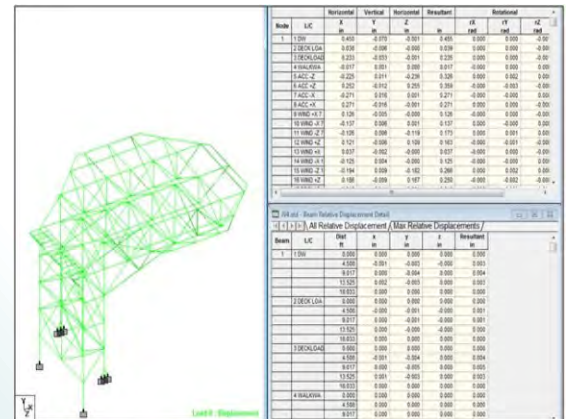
| Node | L/C | Horizontal X in | Vertical Y in | Horizontal Z in | Resultant in | Rotational rX rad | rY rad | rZ rad |
|---|---|---|---|---|---|---|---|---|
| 1 | 1 DW | 0.450 | -0.073 | -0.001 | 0.455 | 0.000 | 0.000 | -0.00 |
| | 2 DECK LOA | 0.038 | -0.006 | -0.000 | 0.039 | 0.000 | 0.000 | -0.00 |
| | 3 DEKLOAD | 0.233 | -0.053 | -0.001 | 0.235 | 0.000 | 0.000 | -0.00 |
| | 4 WALKWA | -0.017 | 0.001 | 0.000 | 0.017 | 0.000 | 0.000 | 0.00 |
| | 5 ACC -Z | -0.225 | 0.011 | -0.236 | 0.326 | 0.000 | 0.002 | 0.00 |
| | 6 ACC +Z | 0.252 | -0.012 | 0.255 | 0.359 | -0.000 | -0.003 | -0.00 |
| | 7 ACC -X | -0.271 | 0.016 | 0.001 | 0.271 | -0.000 | -0.000 | 0.00 |
| | 8 ACC +X | 0.271 | -0.016 | -0.001 | 0.271 | 0.000 | 0.000 | -0.00 |
| | 9 WIND +X T | 0.126 | -0.005 | -0.000 | 0.126 | -0.000 | 0.000 | -0.00 |
| | 10 WIND -X T | -0.137 | 0.006 | 0.001 | 0.137 | 0.000 | -0.000 | 0.00 |
| | 11 WIND -Z T | -0.126 | 0.006 | -0.119 | 0.173 | 0.000 | 0.001 | 0.00 |
| | 12 WIND +Z | 0.121 | -0.006 | 0.109 | 0.163 | -0.000 | -0.001 | -0.00 |
| | 13 WIND +X | 0.037 | -0.002 | -0.000 | 0.037 | 0.000 | 0.000 | -0.00 |
| | 14 WIND -X | 0.125 | 0.004 | -0.000 | 0.125 | -0.000 | 0.000 | -0.00 |
| | 15 WIND -Z | -0.194 | 0.009 | -0.182 | 0.266 | 0.000 | 0.002 | 0.00 |
| | 16 WIND +Z | 0.186 | -0.009 | 0.187 | 0.264 | -0.000 | -0.002 | -0.00 |

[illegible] - Beam Relative Displacement Detail

All Relative Displacement / Max Relative Displacements /

| Beam | L/C | Dist ft | X in | Y in | Z in | Resultant in |
|---|---|---|---|---|---|---|
| 1 | 1 DW | 0.000 | 0.000 | 0.000 | 0.000 | 0.000 |
| | | 4.508 | 0.051 | -0.003 | -0.000 | 0.003 |
| | | 9.017 | 0.000 | -0.004 | 0.000 | 0.004 |
| | | 13.525 | 0.052 | -0.003 | 0.000 | 0.003 |
| | | 18.033 | 0.000 | 0.000 | 0.000 | 0.000 |
| | 2 DECK LOA | 0.000 | 0.000 | 0.000 | 0.000 | 0.000 |
| | | 4.508 | 0.000 | -0.001 | -0.000 | 0.001 |
| | | 9.017 | 0.000 | -0.001 | -0.000 | 0.001 |
| | | 13.525 | 0.000 | -0.000 | -0.000 | 0.000 |
| | | 18.033 | 0.000 | 0.000 | 0.000 | 0.000 |
| | 3 DEKLOAD | 0.000 | 0.000 | 0.000 | 0.000 | 0.000 |
| | | 4.508 | -0.001 | -0.004 | 0.000 | 0.004 |
| | | 9.017 | 0.000 | -0.005 | 0.000 | 0.005 |
| | | 13.525 | 0.000 | -0.003 | 0.000 | 0.003 |
| | | 18.033 | 0.000 | 0.000 | 0.000 | 0.000 |
| | 4 WALKWA | 0.000 | 0.000 | 0.000 | 0.000 | 0.000 |
| | | 4.508 | 0.000 | 0.000 | 0.000 | 0.000 |
| | | 9.017 | 0.000 | 0.000 | 0.000 | 0.000 |

Load 8 : Displacement